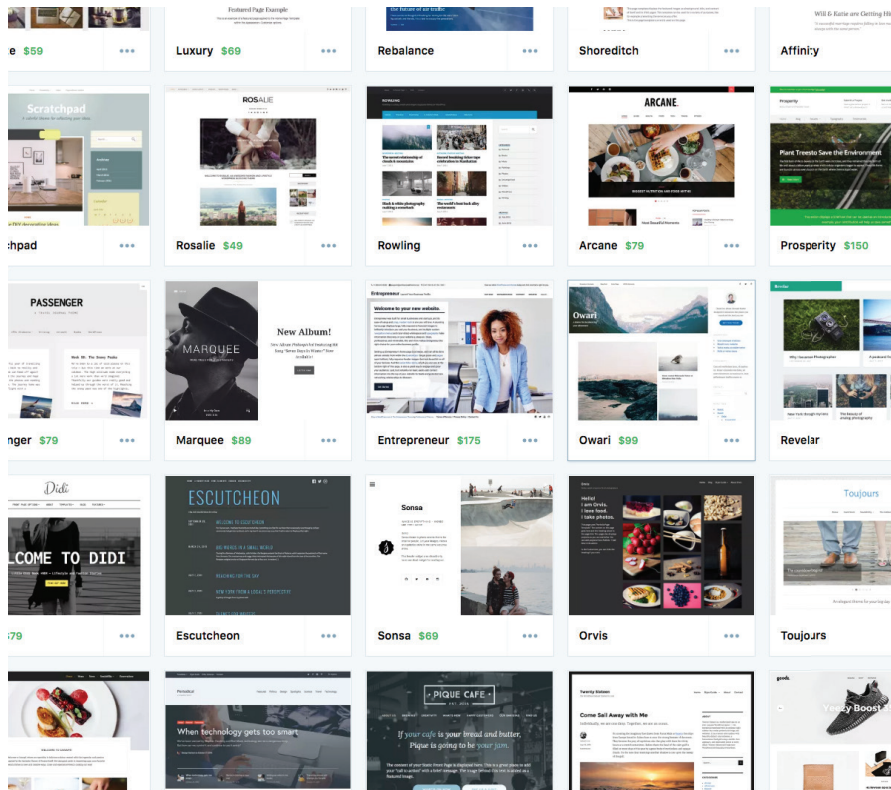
e $59
Featured Page Example
Luxury $69
Rebalance
Shoreditch
Will & Katie are getting
Affinity
Scratchpad
chpad
ROSALIE
Rosalie $49
Rowling
ARCANE
Arcane $79
Plant Treesto Save the Environment
Prosperity $150
PASSENGER
nger $79
MARQUEE
New Album!
Marquee $89
Welcome to your new website.
Entrepreneur $175
Owari
Owari $99
Revelar
Didi
COME TO DIDI
$79
ESCUTCHEON
Escutcheon
Sonsa
Sonsa $69
Hello!
I am Orvis.
I love food.
I take photos.
Orvis
Toujours
Toujours
When technology gets too smart
PIQUE CAFE
If your cafe is your bread and butter, Pique is going to be your jam.
Come Sail Away with Me
Yeezy Boost